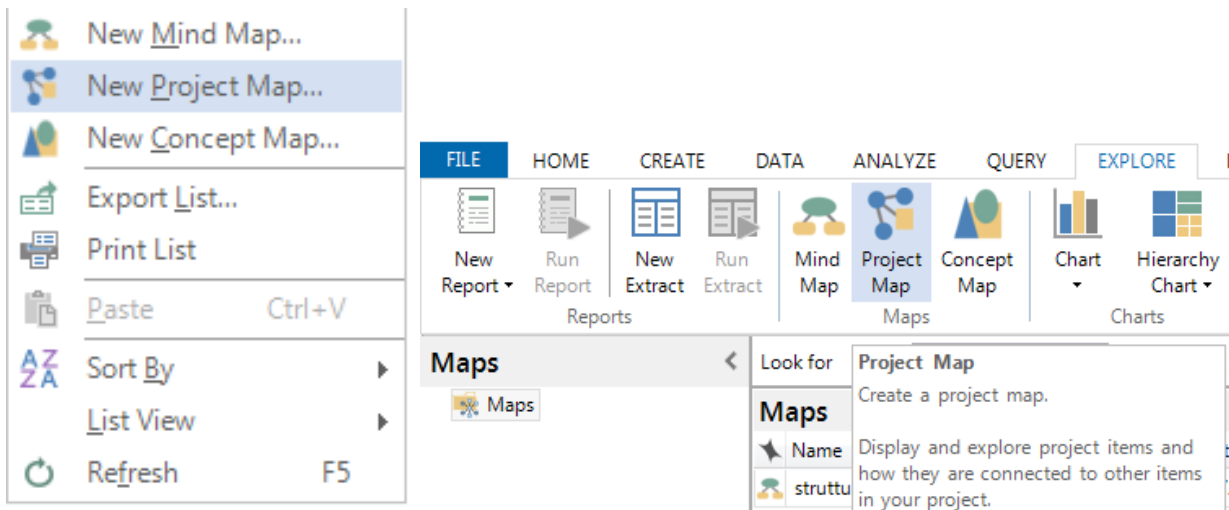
New Mind Map...
New Project Map...
New Concept Map...
Export List...
Print List
Paste Ctrl+V
Sort By
List View
Refresh F5

FILE HOME CREATE DATA ANALYZE QUERY EXPLORE

New Report
Run Report
New Extract
Run Extract
Reports
Mind Map
Project Map
Concept Map
Maps
Chart
Hierarchy Chart
Charts

Maps
Maps
Look for
Maps
Name
struttu

Project Map
Create a project map.

Display and explore project items and how they are connected to other items in your project.